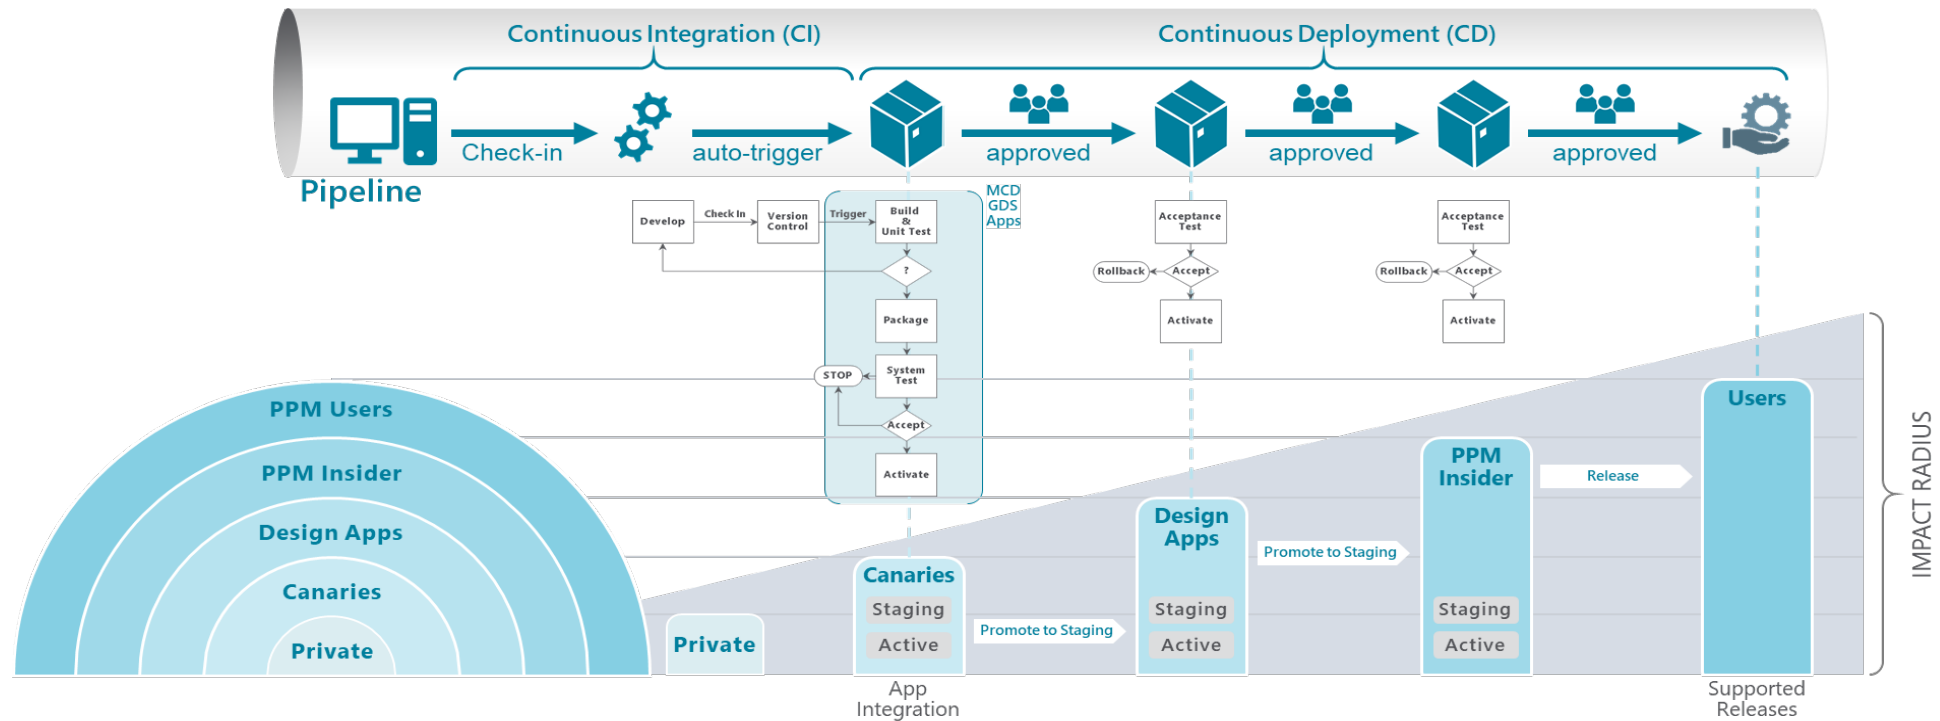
Continuous Integration (CI)

Continuous Deployment (CD)

Check-in

auto-trigger

approved

approved

approved

Pipeline

Develop

Check In

Version Control

Trigger

Build & Unit Test

MCD GDS Apps

?

Package

STOP

System Test

Accept

Activate

Acceptance Test

Rollback

Accept

Activate

Acceptance Test

Rollback

Accept

Activate

PPM Users

PPM Insider

Design Apps

Canaries

Private

Private

Canaries

Staging

Active

Promote to Staging

Design Apps

Staging

Active

Promote to Staging

PPM Insider

Staging

Active

Release

Users

IMPACT RADIUS

App Integration

Supported Releases